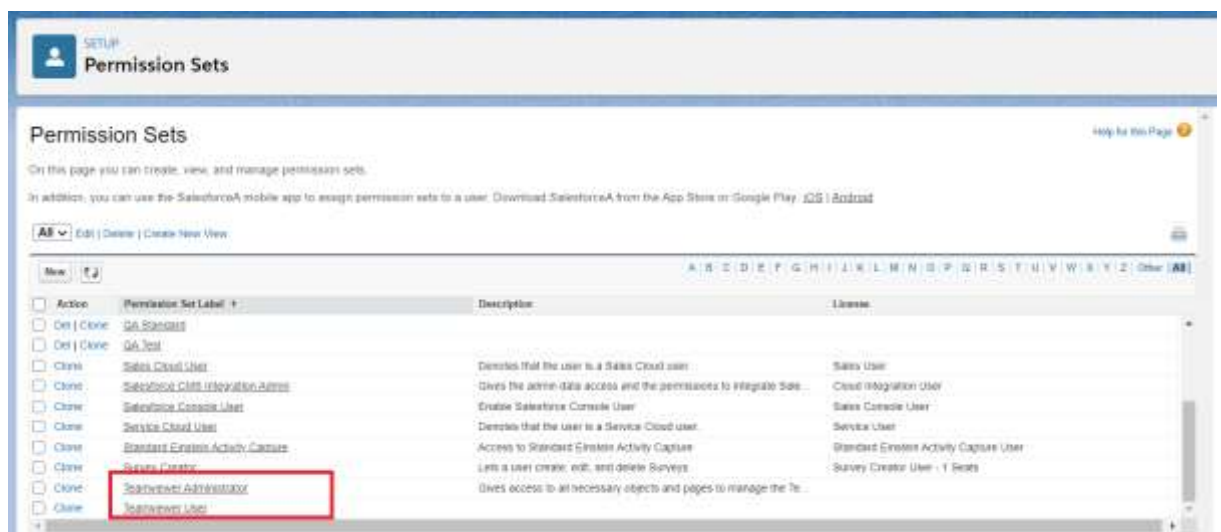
SETUP
Permission Sets

Permission Sets

Help for this Page

On this page you can create, view, and manage permission sets.

In addition, you can use the SalesforceA mobile app to assign permission sets to a user. Download SalesforceA from the App Store or Google Play: iOS | Android

All Edit | Delete | Create New View

New

A | B | C | D | E | F | G | H | I | J | K | L | M | N | O | P | Q | R | S | T | U | V | W | X | Y | Z | Other | All

| Action | Permission Set Label ↑ | Description | License |
|---|---|---|---|
| Del \| Clone | QA Standard | | |
| Del \| Clone | QA Test | | |
| Clone | Sales Cloud User | Denotes that the user is a Sales Cloud user. | Sales User |
| Clone | Salesforce CMS Integration Admin | Gives the admin data access and the permissions to integrate Sale... | Cloud Integration User |
| Clone | Salesforce Console User | Enable Salesforce Console User | Sales Console User |
| Clone | Service Cloud User | Denotes that the user is a Service Cloud user. | Service User |
| Clone | Standard Einstein Activity Capture | Access to Standard Einstein Activity Capture | Standard Einstein Activity Capture User |
| Clone | Survey Creator | Lets a user create, edit, and delete Surveys. | Survey Creator User - 1 Seats |
| Clone | Teamviewer Administrator | Gives access to all necessary objects and pages to manage the Te... | |
| Clone | Teamviewer User | | |